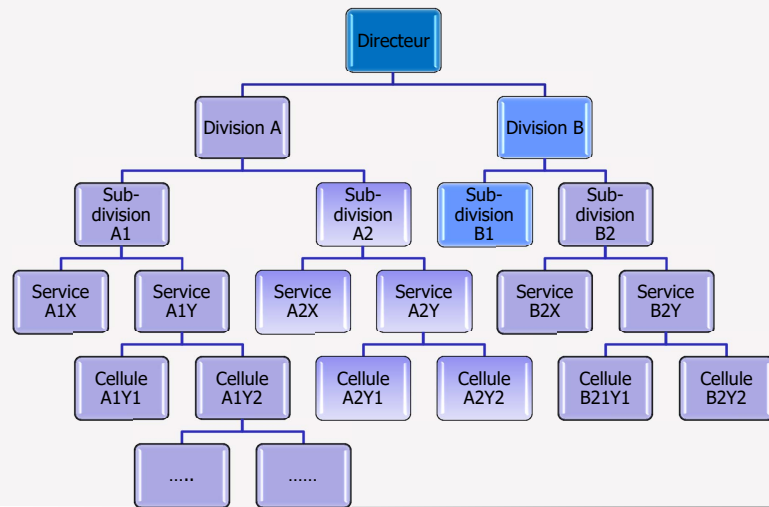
Directeur

Division A

Division B

Sub-division A1

Sub-division A2

Sub-division B1

Sub-division B2

Service A1X

Service A1Y

Service A2X

Service A2Y

Service B2X

Service B2Y

Cellule A1Y1

Cellule A1Y2

Cellule A2Y1

Cellule A2Y2

Cellule B21Y1

Cellule B2Y2

.....

......